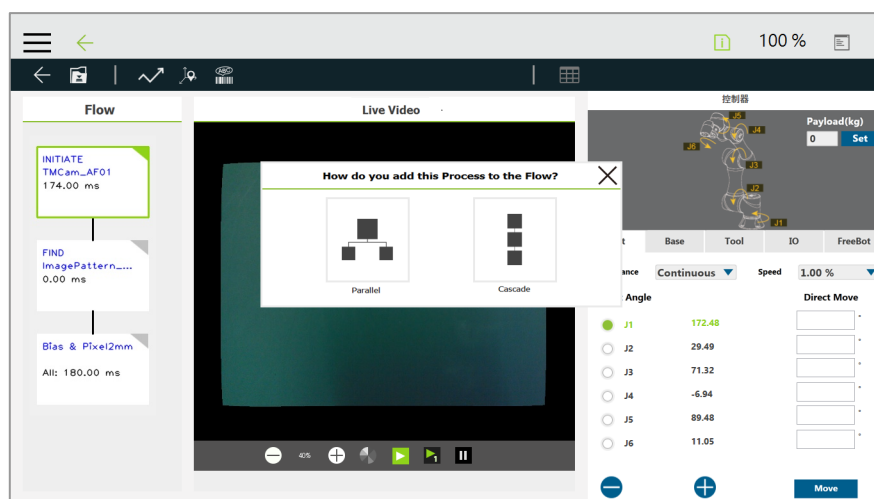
100 %

Flow

INITIATE
TMCam_AF01
174.00 ms

FIND
ImagePattern_...
0.00 ms

Bias & Pixel2mm

All: 180.00 ms

Live Video

40%

How do you add this Process to the Flow?

Parallel

Cascade

控制器

Payload(kg)

0

Set

J5

J4

J6

J3

J2

J1

Base

Tool

IO

FreeBot

Continuous

Speed

1.00 %

Angle

Direct Move

J1 172.48

J2 29.49

J3 71.32

J4 -6.94

J5 89.48

J6 11.05

Move